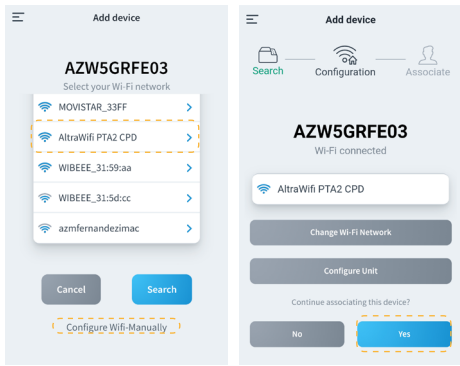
Add device

AZW5GRFE03
Select your Wi-Fi network

MOVISTAR_33FF
AltraWifi PTA2 CPD
WIBEEE_31:59:aa
WIBEEE_31:5d:cc
azmfernandezimac

Cancel
Search

Configure Wifi Manually

Add device

Search
Configuration
Associate

AZW5GRFE03
Wi-Fi connected

AltraWifi PTA2 CPD

Change Wi-Fi Network

Configure Unit

Continue associating this device?

No
Yes